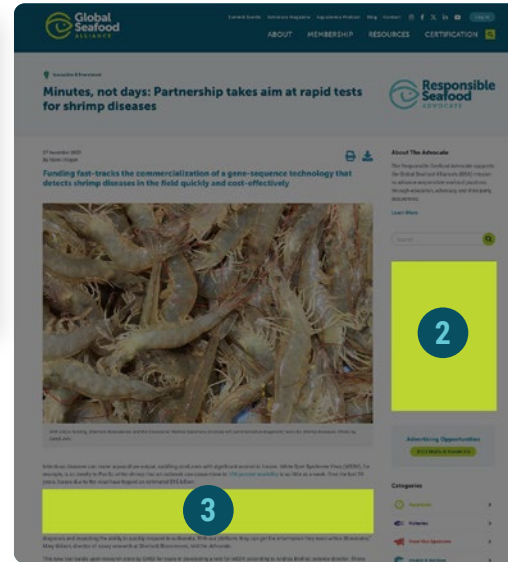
Global Seafood Alliance

Current Events Advocate Magazine Aquaculture Podcast Blog Contact Log in

ABOUT MEMBERSHIP RESOURCES CERTIFICATION

Innovation & Investment

Minutes, not days: Partnership takes aim at rapid tests for shrimp diseases

Responsible Seafood Advocate

Funding fast-tracks the commercialization of a gene-sequence technology that detects shrimp diseases in the field quickly and cost-effectively

About The Advocate

Learn More

2

Search

Advertising Opportunities

Categories

3